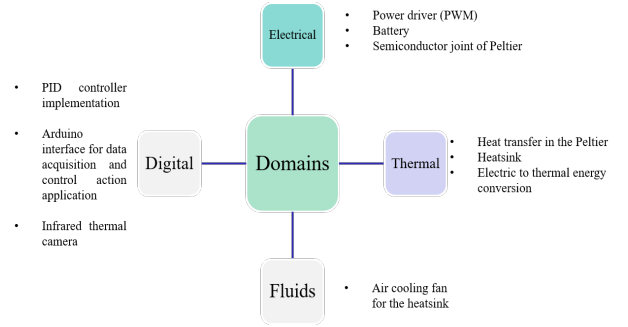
Electrical

- Power driver (PWM)
- Battery
- Semiconductor joint of Peltier

- PID controller implementation
- Arduino interface for data acquisition and control action application
- Infrared thermal camera

Digital

Domains

Thermal

- Heat transfer in the Peltier
- Heatsink
- Electric to thermal energy conversion

Fluids

- Air cooling fan for the heatsink